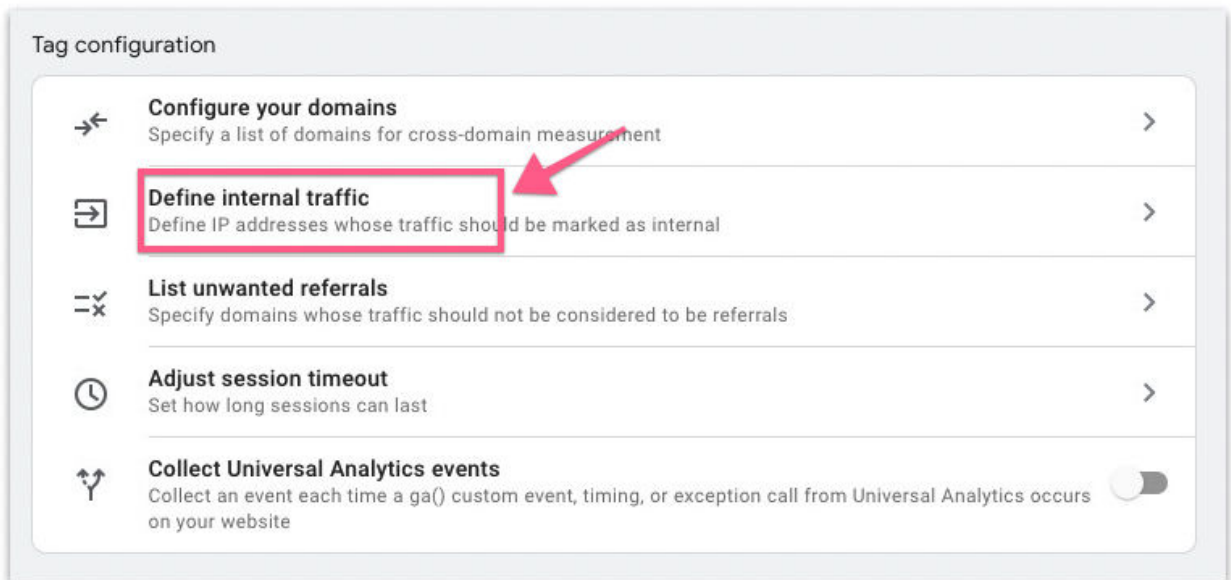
Tag configuration

Configure your domains
Specify a list of domains for cross-domain measurement

Define internal traffic
Define IP addresses whose traffic should be marked as internal

List unwanted referrals
Specify domains whose traffic should not be considered to be referrals

Adjust session timeout
Set how long sessions can last

Collect Universal Analytics events
Collect an event each time a ga() custom event, timing, or exception call from Universal Analytics occurs on your website